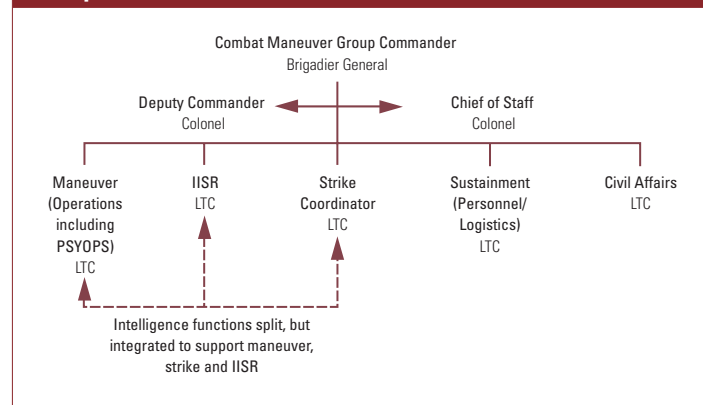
Combat Maneuver Group Commander
Brigadier General

Deputy Commander
Colonel

Chief of Staff
Colonel

Maneuver (Operations including PSYOPS)
LTC

IISR
LTC

Strike Coordinator
LTC

Sustainment (Personnel/ Logistics)
LTC

Civil Affairs
LTC

Intelligence functions split, but integrated to support maneuver, strike and IISR